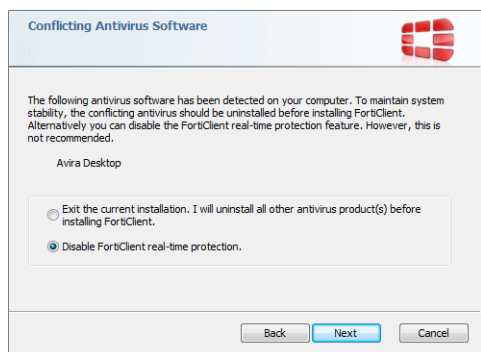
Conflicting Antivirus Software

The following antivirus software has been detected on your computer. To maintain system stability, the conflicting antivirus should be uninstalled before installing FortiClient. Alternatively you can disable the FortiClient real-time protection feature. However, this is not recommended.

Avira Desktop

Exit the current installation. I will uninstall all other antivirus product(s) before installing FortiClient.

Disable FortiClient real-time protection.

Back
Next
Cancel